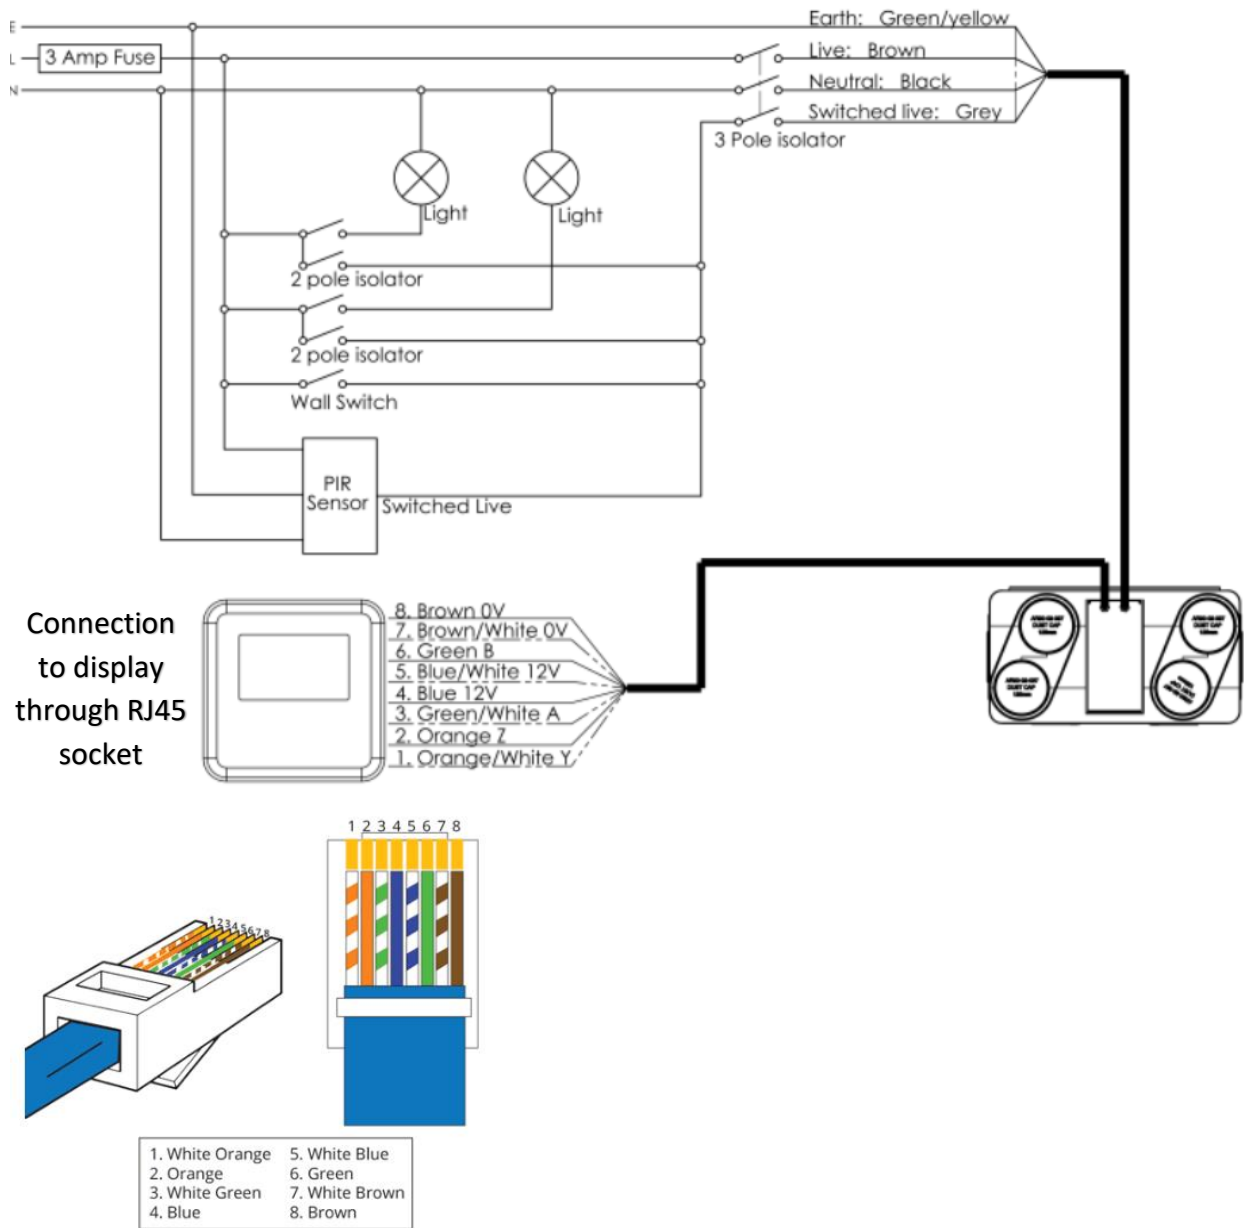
E
L
N
3 Amp Fuse

Earth: Green/yellow
Live: Brown
Neutral: Black
Switched live: Grey
3 Pole isolator

Light
Light
2 pole isolator
2 pole isolator
Wall Switch
PIR Sensor
Switched Live

Connection to display through RJ45 socket

8. Brown 0V
7. Brown/White 0V
6. Green B
5. Blue/White 12V
4. Blue 12V
3. Green/White A
2. Orange Z
1. Orange/White Y

12345678
1 2 3 4 5 6 7 8

| 1. White Orange | 5. White Blue |
|---|---|
| 2. Orange | 6. Green |
| 3. White Green | 7. White Brown |
| 4. Blue | 8. Brown |